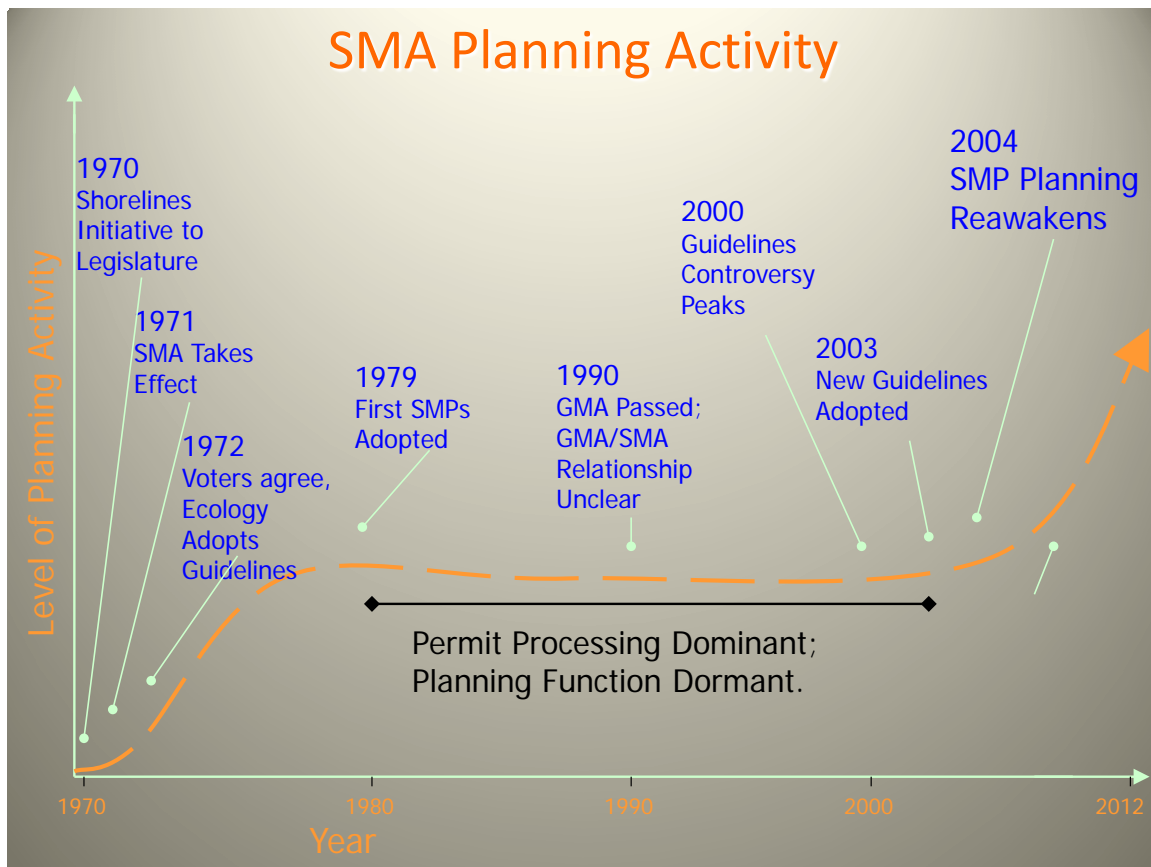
SMA Planning Activity

Level of Planning Activity

1970
Shorelines Initiative to Legislature

1971
SMA Takes Effect

1972
Voters agree, Ecology Adopts Guidelines

1979
First SMPs Adopted

1990
GMA Passed; GMA/SMA Relationship Unclear

2000
Guidelines Controversy Peaks

2003
New Guidelines Adopted

2004
SMP Planning Reawakens

Permit Processing Dominant;
Planning Function Dormant.

1970
1980
1990
2000
2012

Year